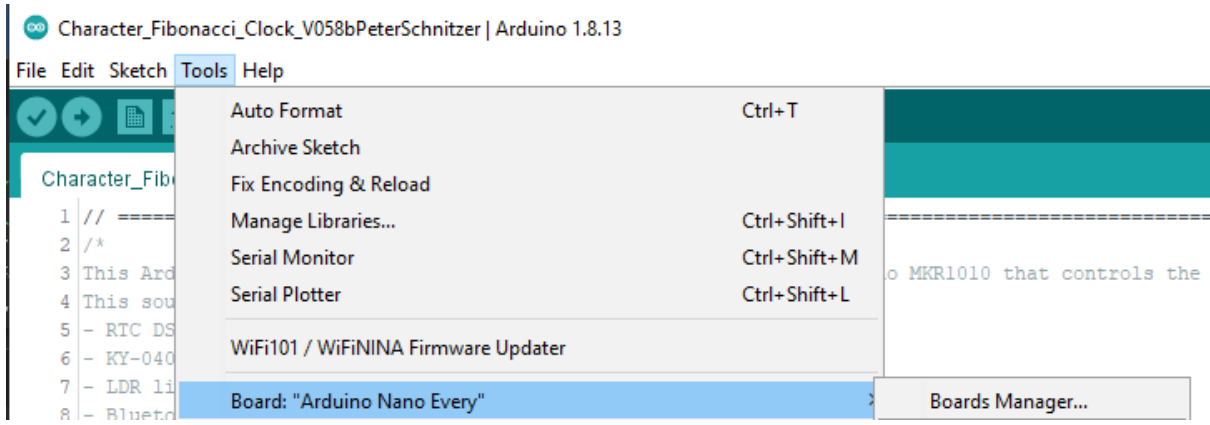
Character_Fibonacci_Clock_V058bPeterSchnitzer | Arduino 1.8.13

File Edit Sketch Tools Help

Character_Fib

1 // ====
2 /*
3 This Ard
4 This sou
5 - RTC DS
6 - KY-040
7 - LDR li
8 - Blueto

Auto Format Ctrl+T
Archive Sketch
Fix Encoding & Reload
Manage Libraries... Ctrl+Shift+I
Serial Monitor Ctrl+Shift+M
Serial Plotter Ctrl+Shift+L
WiFi101 / WiFiNINA Firmware Updater
Board: "Arduino Nano Every"

Boards Manager...

=============================
o MKR1010 that controls the